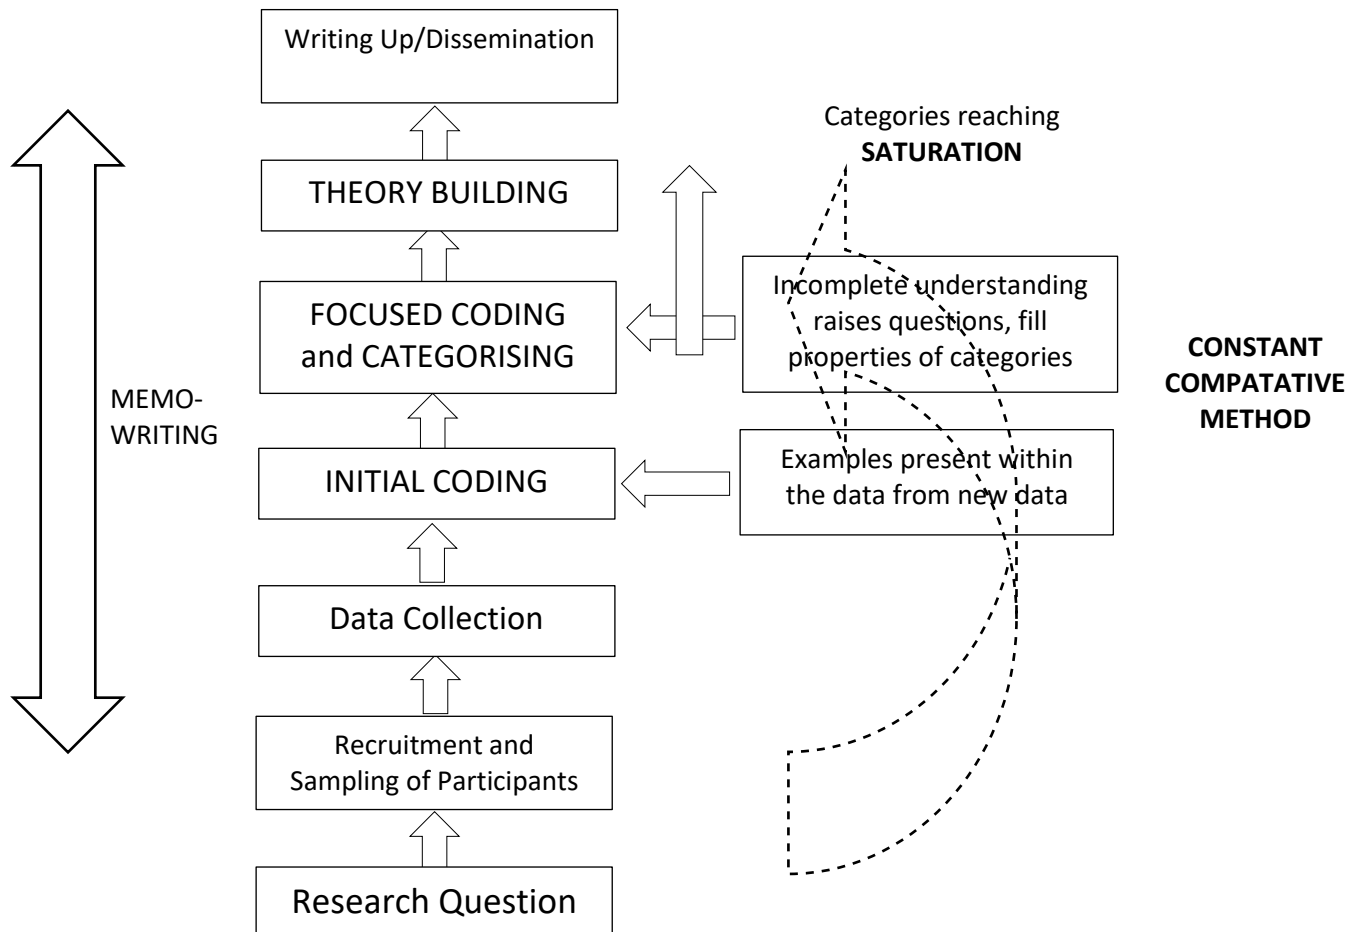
Writing Up/Dissemination

THEORY BUILDING

FOCUSED CODING and CATEGORISING

INITIAL CODING

Data Collection

Recruitment and Sampling of Participants

Research Question

MEMO-WRITING

Categories reaching **SATURATION**

Incomplete understanding raises questions, fill properties of categories

Examples present within the data from new data

**CONSTANT COMPATATIVE METHOD**